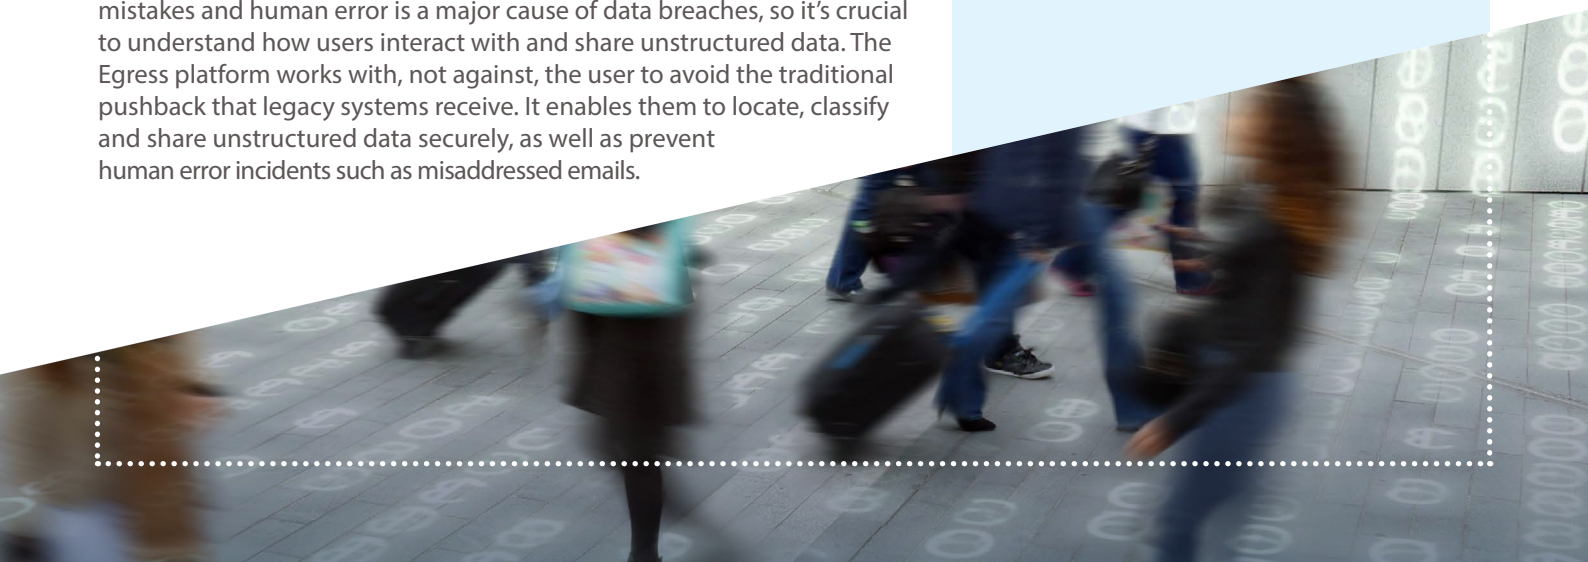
mistakes and human error is a major cause of data breaches, so it's crucial to understand how users interact with and share unstructured data. The Egress platform works with, not against, the user to avoid the traditional pushback that legacy systems receive. It enables them to locate, classify and share unstructured data securely, as well as prevent human error incidents such as misaddressed emails.